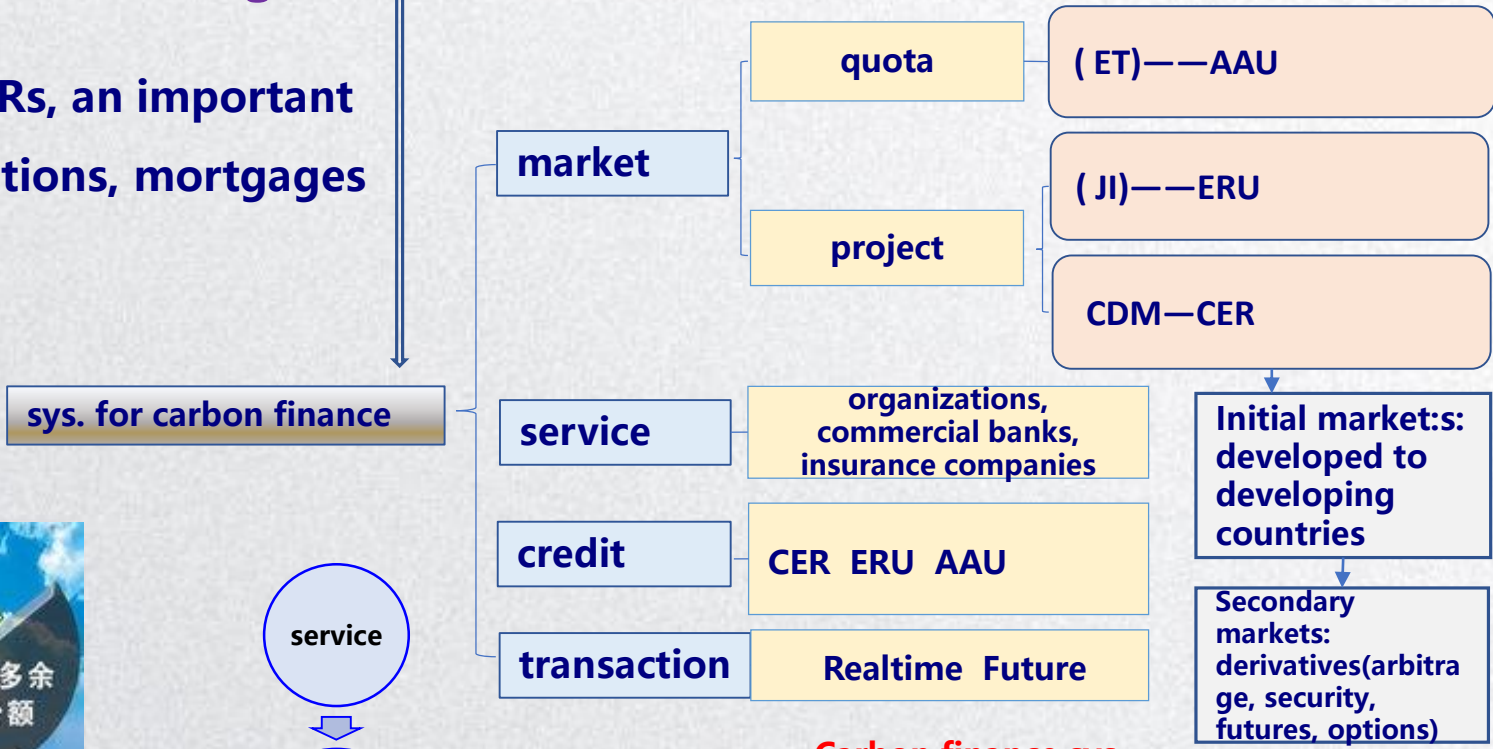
Rs, an important
tions, mortgages

sys. for carbon finance

market

quota

( ET)——AAU

( JI)——ERU

project

CDM—CER

service

organizations, commercial banks, insurance companies

Initial market:s: developed to developing countries

credit

CER ERU AAU

Secondary markets: derivatives(arbitrage, security, futures, options)

transaction

Realtime Future

service

多余
额

Carbon finance sys